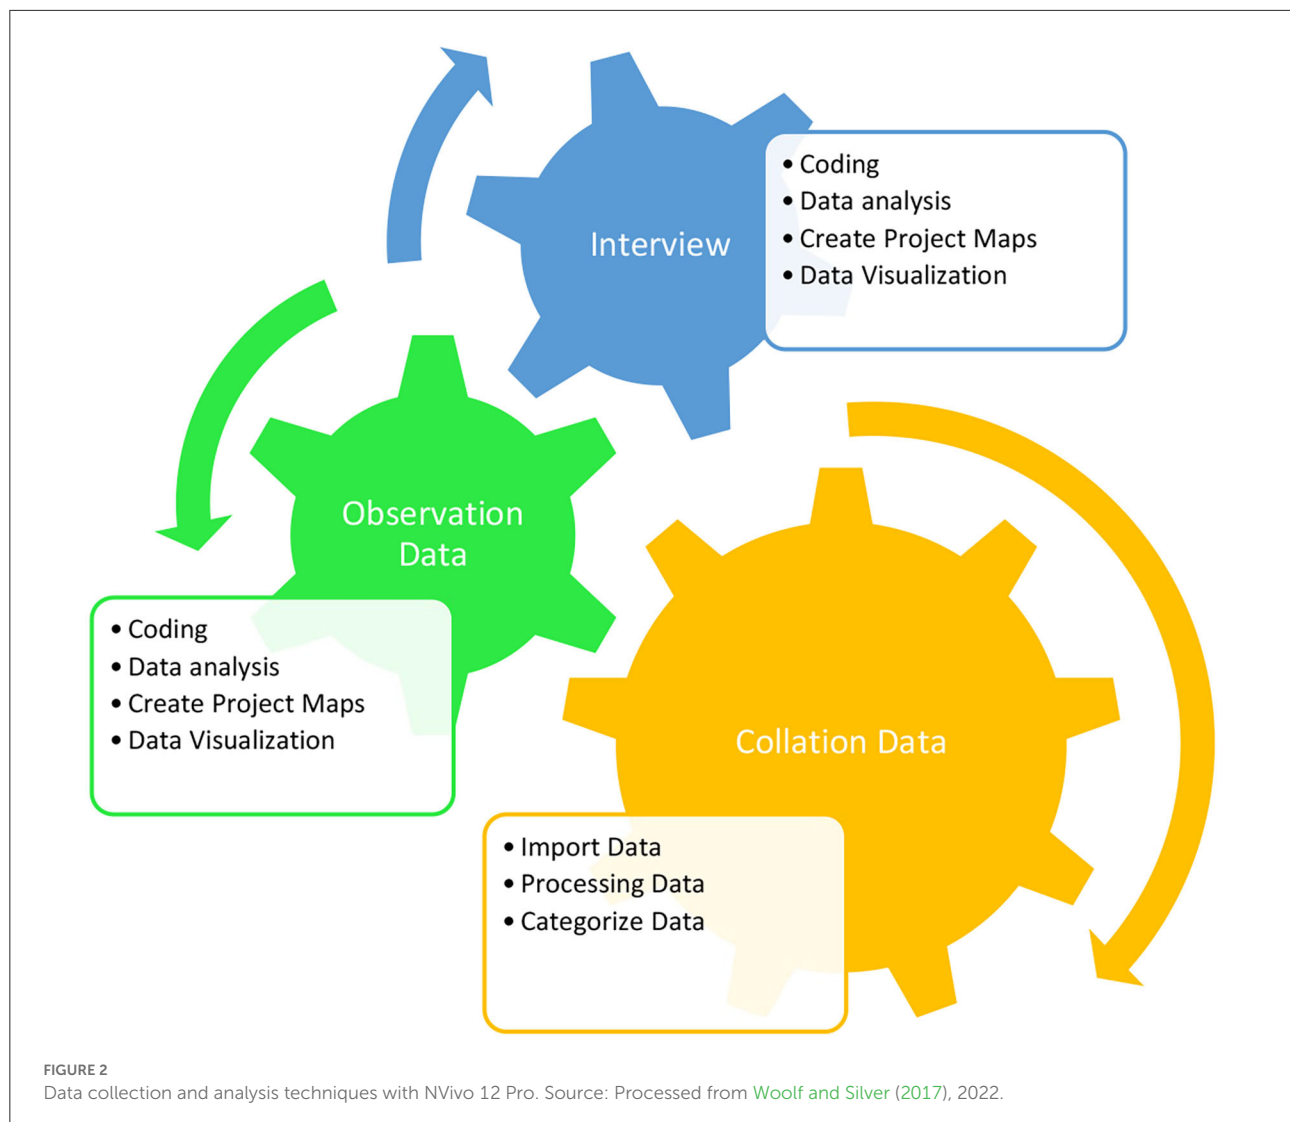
Interview

• Coding
• Data analysis
• Create Project Maps
• Data Visualization

Observation Data

• Coding
• Data analysis
• Create Project Maps
• Data Visualization

Collation Data

• Import Data
• Processing Data
• Categorize Data

FIGURE 2
Data collection and analysis techniques with NVivo 12 Pro. Source: Processed from Woolf and Silver (2017), 2022.